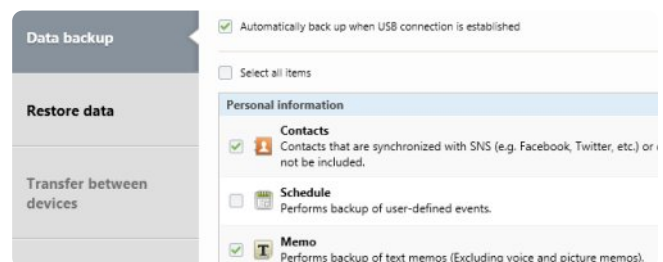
Data backup

Restore data

Transfer between devices

Automatically back up when USB connection is established

Select all items

Personal information

Contacts
Contacts that are synchronized with SNS (e.g. Facebook, Twitter, etc.) or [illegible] not be included.

Schedule
Performs backup of user-defined events.

Memo
Performs backup of text memos (Excluding voice and picture memos).